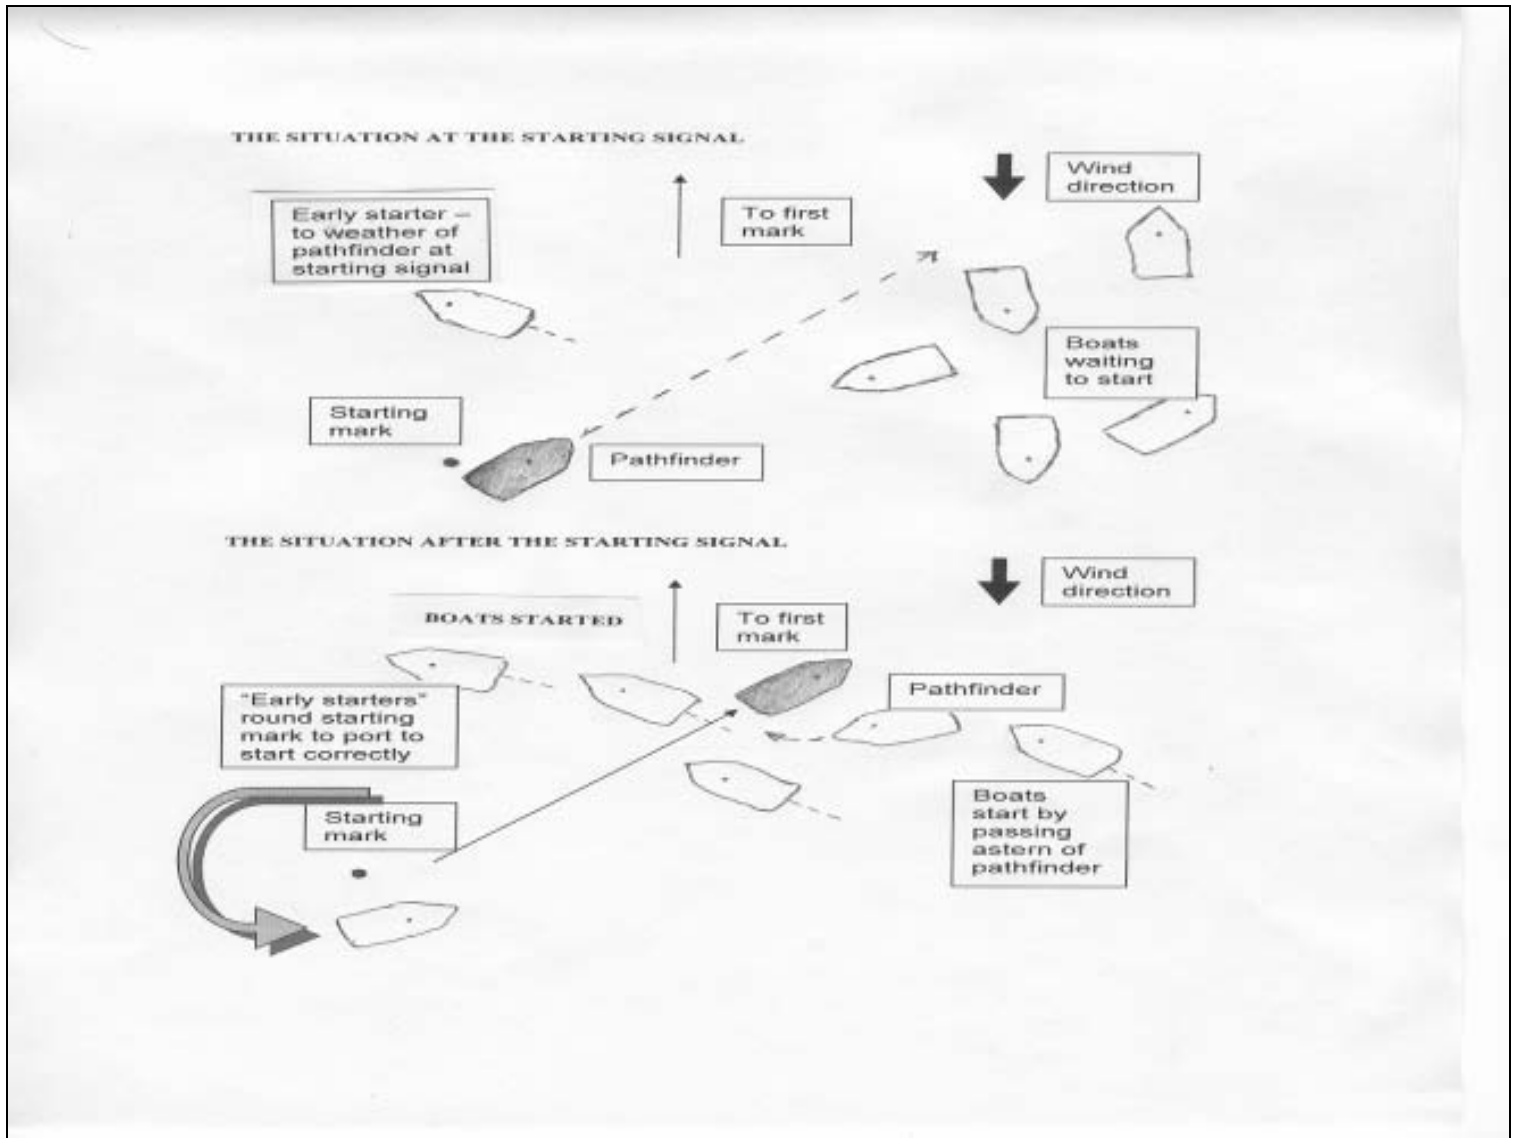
THE SITUATION AT THE STARTING SIGNAL

Early starter – to weather of pathfinder at starting signal

To first mark

Wind direction

Boats waiting to start

Starting mark

Pathfinder

THE SITUATION AFTER THE STARTING SIGNAL

BOATS STARTED

To first mark

Wind direction

Pathfinder

"Early starters" round starting mark to port to start correctly

Starting mark

Boats start by passing astern of pathfinder